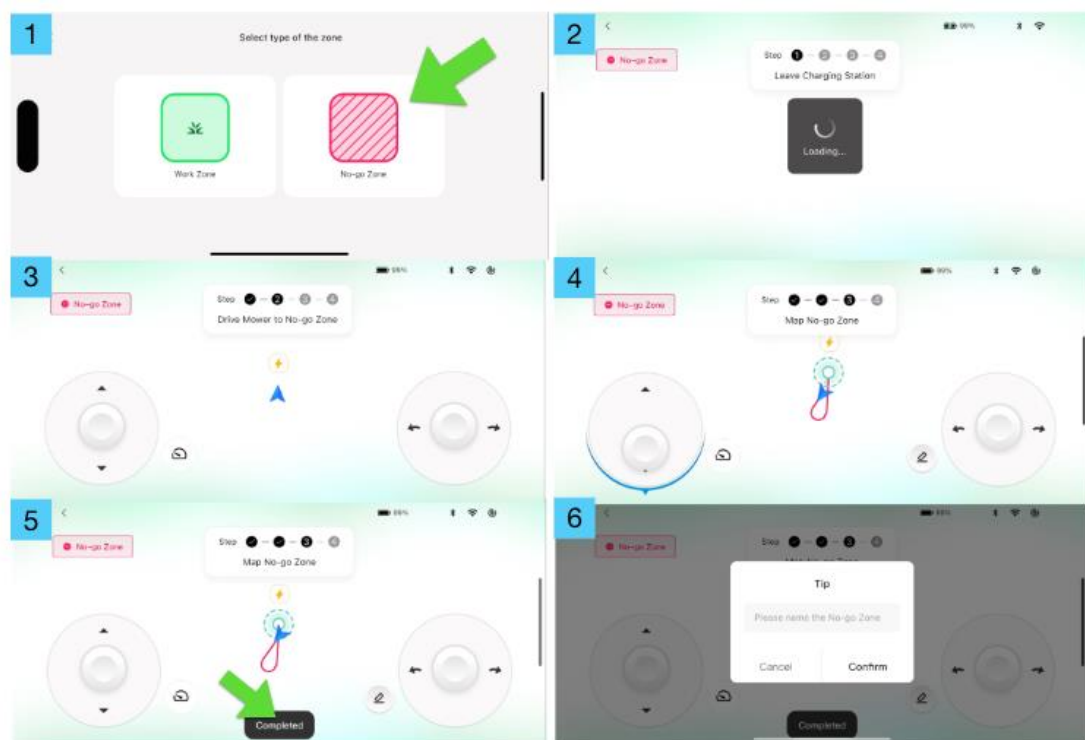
1

Select type of the zone

Work Zone

No-go Zone

2

99%

No-go Zone

Step 1 – 2 – 3 – 4

Leave Charging Station

Loading...

3

99%

No-go Zone

Step 2 – 3 – 4

Drive Mower to No-go Zone

4

99%

No-go Zone

Step 3 – 4

Map No-go Zone

5

99%

No-go Zone

Step 3 – 4

Map No-go Zone

Completed

6

99%

No-go Zone

Step 3 – 4

Tip

Please name the No-go Zone

Cancel

Confirm

Completed